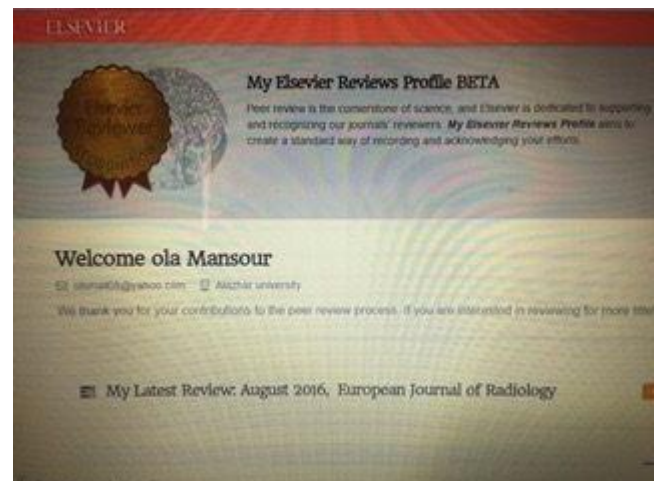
ELSEVIER

Elsevier Reviewer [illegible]

My Elsevier Reviews Profile BETA

Peer review is the cornerstone of science, and Elsevier is dedicated to supporting and recognizing our journals' reviewers. *My Elsevier Reviews Profile* aims to create a standard way of recording and acknowledging your efforts.

Welcome ola Mansour

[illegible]@yahoo.com Alazhar university

We thank you for your contributions to the peer review process. If you are interested in reviewing for more titles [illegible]

My Latest Review: August 2016, European Journal of Radiology